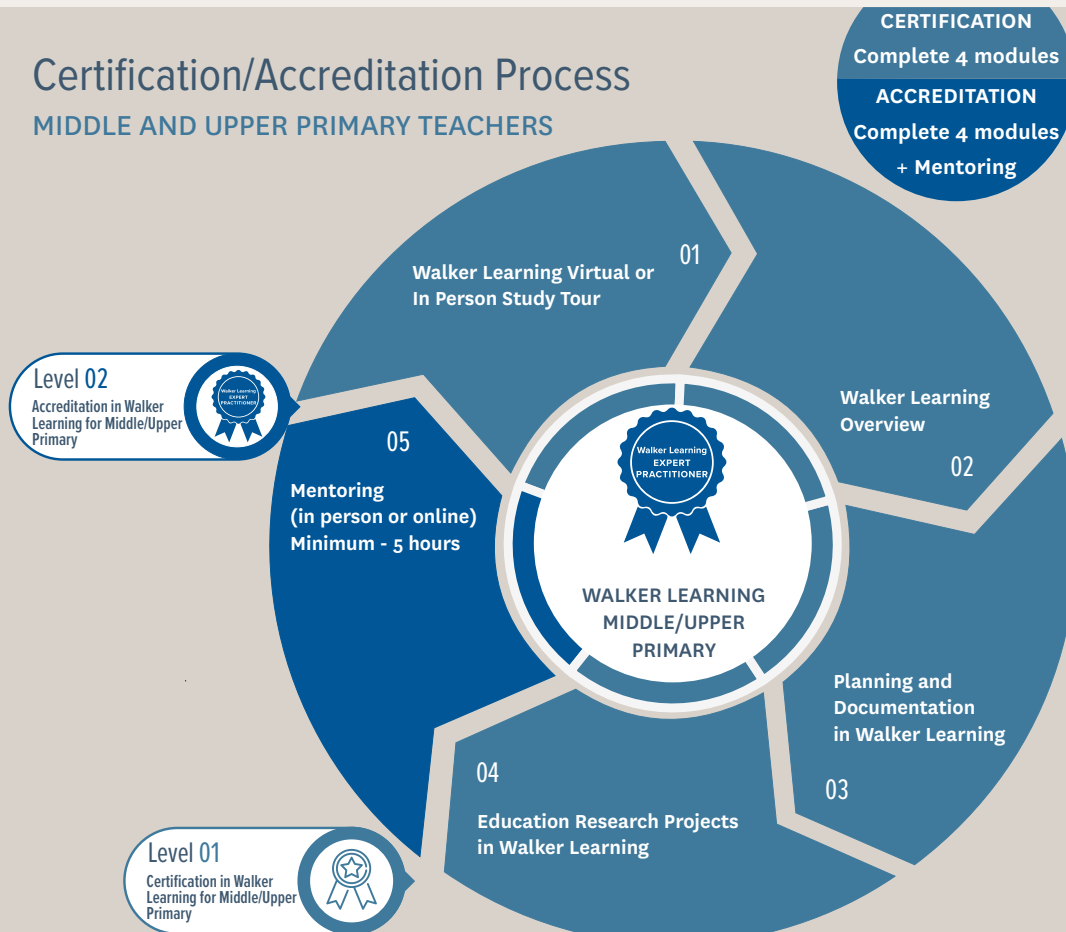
Certification/Accreditation Process
MIDDLE AND UPPER PRIMARY TEACHERS

CERTIFICATION
Complete 4 modules
ACCREDITATION
Complete 4 modules
+ Mentoring

01
Walker Learning Virtual or In Person Study Tour

Level 02
Accreditation in Walker Learning for Middle/Upper Primary

Walker Learning EXPERT PRACTITIONER

Walker Learning Overview
02

05
Mentoring
(in person or online)
Minimum - 5 hours

Walker Learning EXPERT PRACTITIONER

WALKER LEARNING MIDDLE/UPPER PRIMARY

Planning and Documentation in Walker Learning
03

04
Education Research Projects in Walker Learning

Level 01
Certification in Walker Learning for Middle/Upper Primary